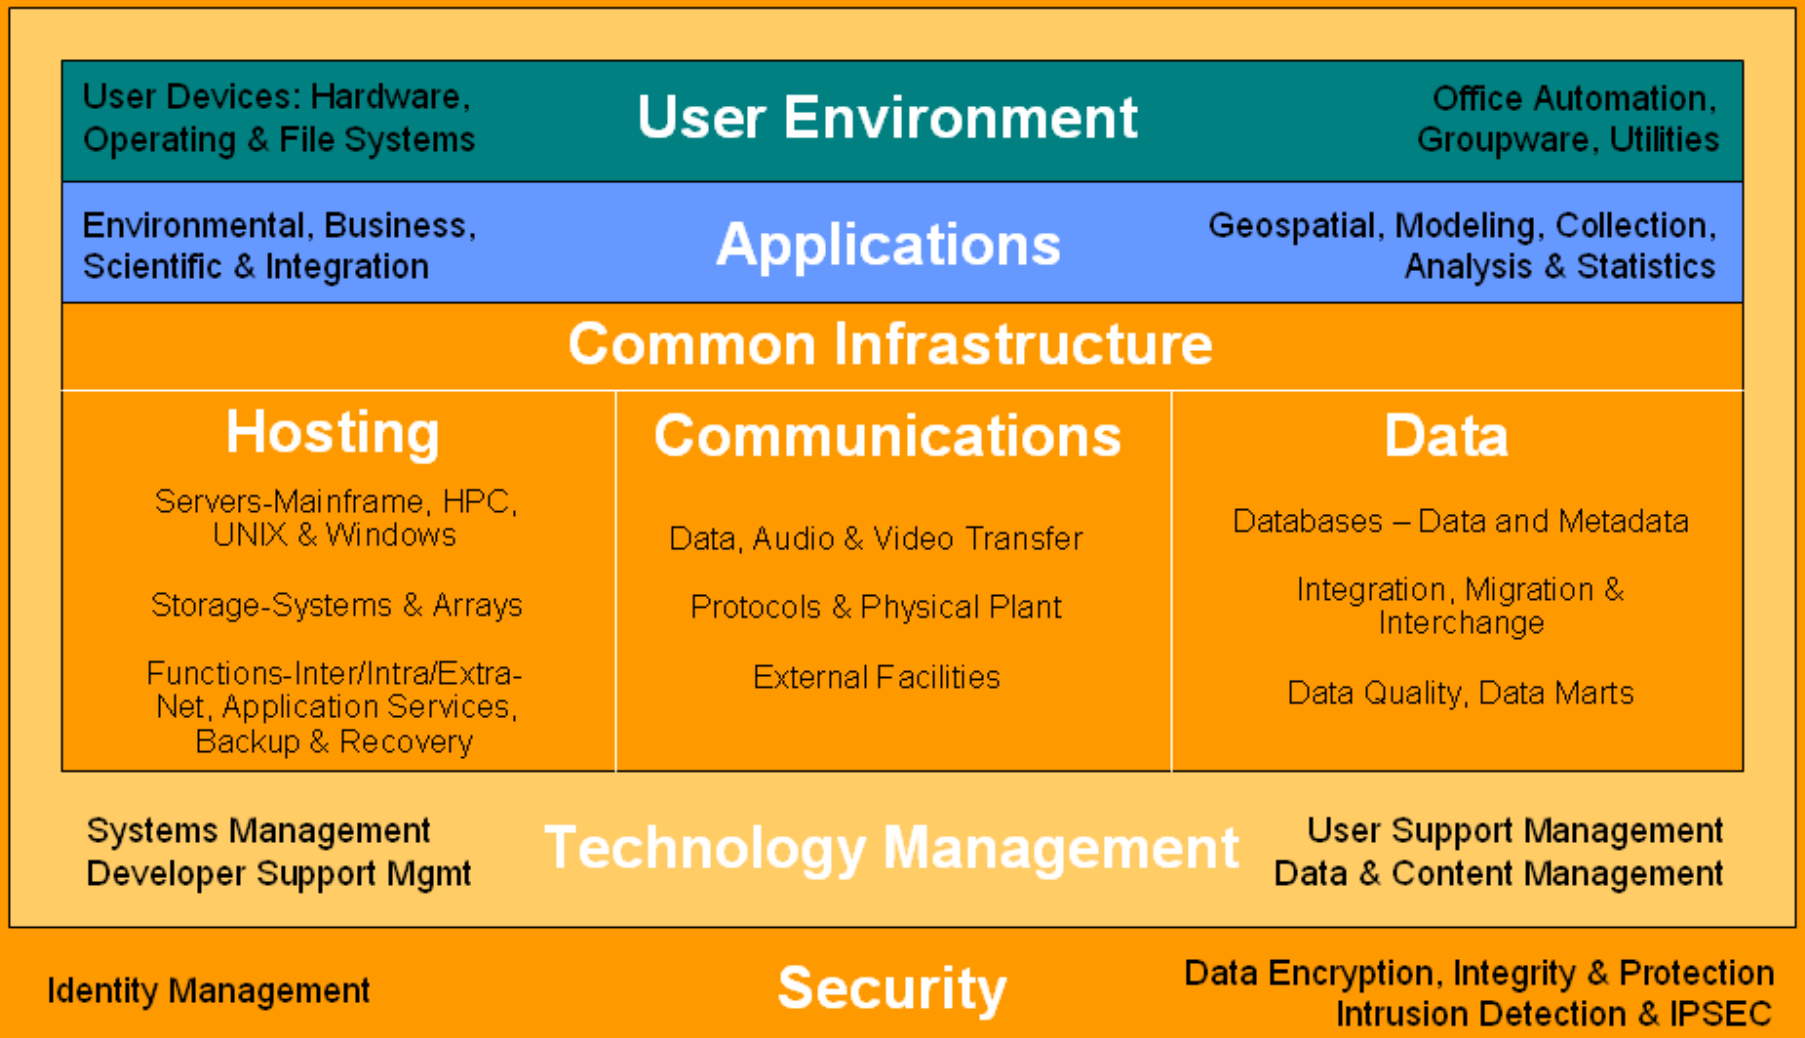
User Devices: Hardware, Operating & File Systems

User Environment

Office Automation, Groupware, Utilities

Environmental, Business, Scientific & Integration

Applications

Geospatial, Modeling, Collection, Analysis & Statistics

Common Infrastructure

Hosting

Servers-Mainframe, HPC, UNIX & Windows

Storage-Systems & Arrays

Functions-Inter/Intra/Extra-Net, Application Services, Backup & Recovery

Communications

Data, Audio & Video Transfer

Protocols & Physical Plant

External Facilities

Data

Databases – Data and Metadata

Integration, Migration & Interchange

Data Quality, Data Marts

Systems Management
Developer Support Mgmt

Technology Management

User Support Management
Data & Content Management

Identity Management

Security

Data Encryption, Integrity & Protection
Intrusion Detection & IPSEC